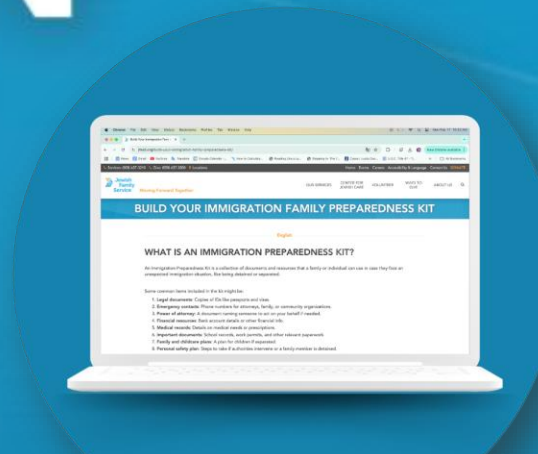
Jewish Family Service

Moving Forward Together

OUR SERVICES

CENTER FOR JEWISH CARE

VOLUNTEER

WAYS TO GIVE

ABOUT US

BUILD YOUR IMMIGRATION FAMILY PREPAREDNESS KIT

English

WHAT IS AN IMMIGRATION PREPAREDNESS KIT?

An Immigration Preparedness Kit is a collection of documents and resources that a family or individual can use in case they face an unexpected immigration situation, like being detained or separated.

Some common items included in the kit might be:

1. Legal documents: Copies of IDs like passports and visas.
2. Emergency contacts: Phone numbers for attorneys, family, or community organizations.
3. Power of attorney: A document naming someone to act on your behalf if needed.
4. Financial resources: Bank account details or other financial info.
5. Medical records: Details on medical needs or prescriptions.
6. Important documents: School records, work permits, and other relevant paperwork.
7. Family and childcare plans: A plan for children if separated.
8. Personal safety plan: Steps to take if a stressful scenario or a family member is detained.